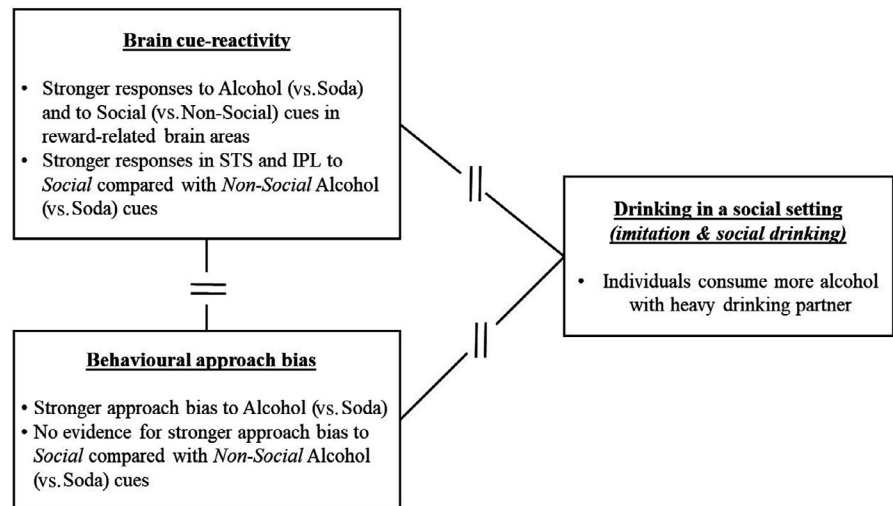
Brain cue-reactivity

- Stronger responses to Alcohol (vs. Soda) and to Social (vs. Non-Social) cues in reward-related brain areas
- Stronger responses in STS and IPL to *Social* compared with *Non-Social* Alcohol (vs. Soda) cues

Drinking in a social setting
*(imitation & social drinking)*

- Individuals consume more alcohol with heavy drinking partner

Behavioural approach bias

- Stronger approach bias to Alcohol (vs. Soda)
- No evidence for stronger approach bias to *Social* compared with *Non-Social* Alcohol (vs. Soda) cues